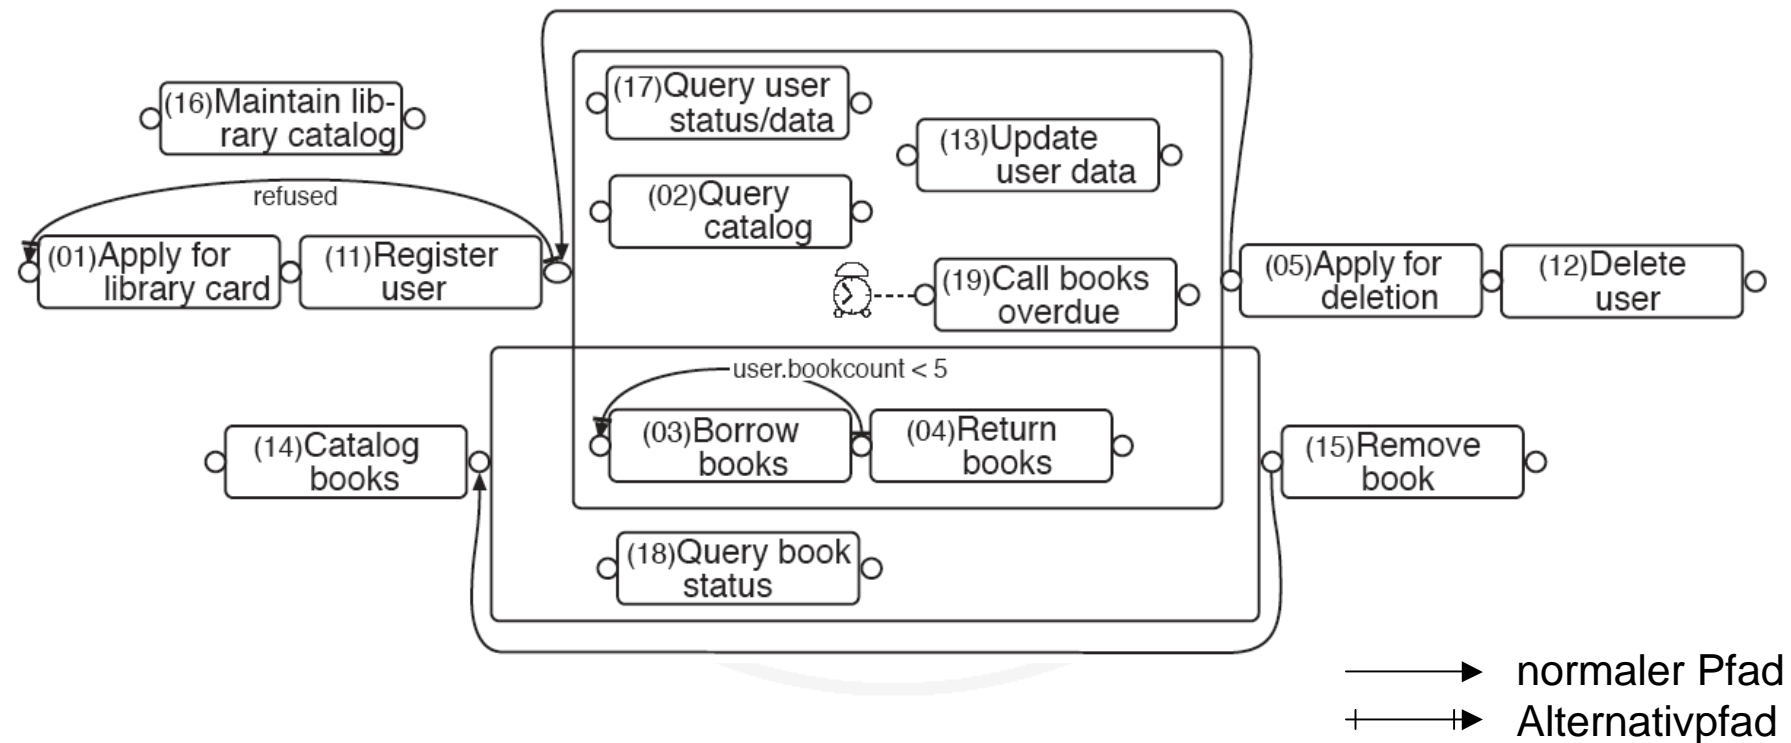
(16)Maintain library catalog

(17)Query user status/data

(13)Update user data

refused

(02)Query catalog

(01)Apply for library card

(11)Register user

(19)Call books overdue

(05)Apply for deletion

(12)Delete user

user.bookcount < 5

(03)Borrow books

(04)Return books

(14)Catalog books

(15)Remove book

(18)Query book status

normaler Pfad

Alternativpfad